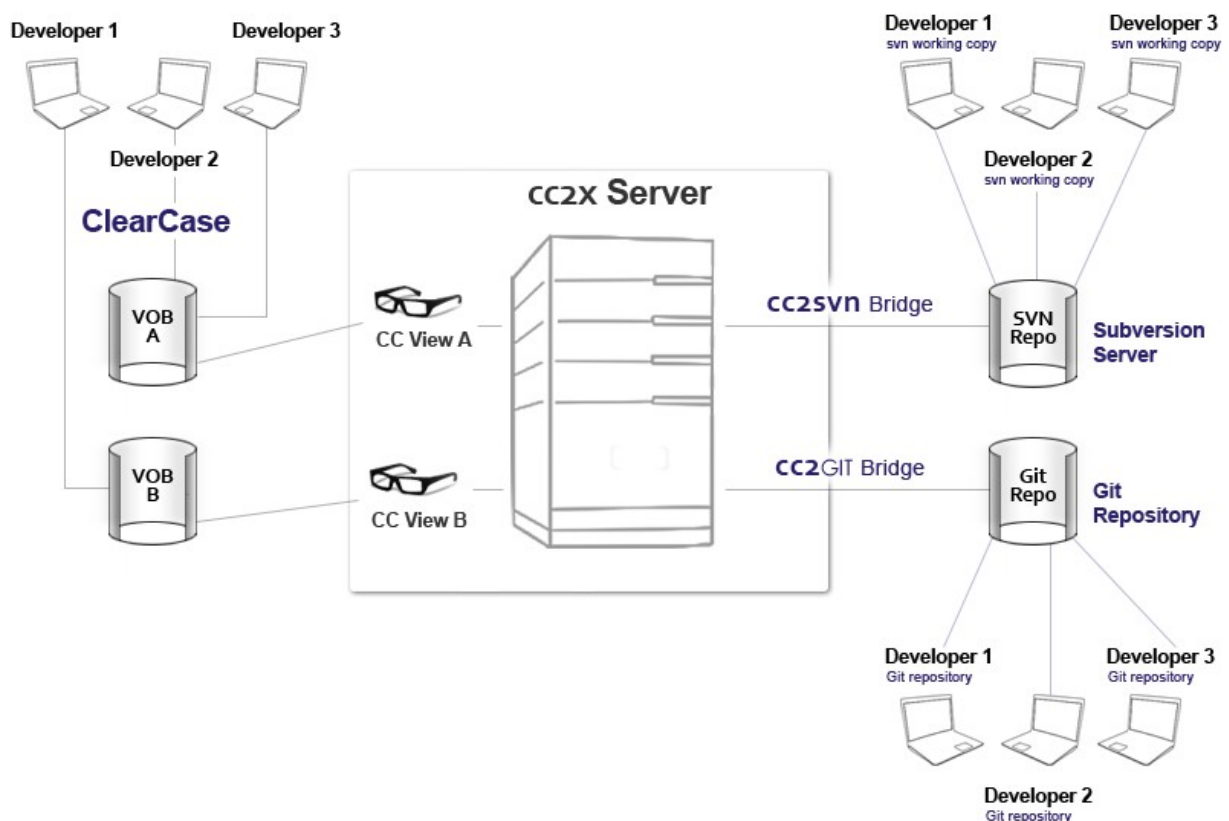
Developer 1

Developer 3

Developer 2

ClearCase

VOB A

VOB B

cc2x Server

CC View A

CC View B

cc2svn Bridge

cc2GIT Bridge

Developer 1
svn working copy

Developer 3
svn working copy

Developer 2
svn working copy

SVN Repo

Subversion Server

Git Repo

Git Repository

Developer 1
Git repository

Developer 3
Git repository

Developer 2
Git repository